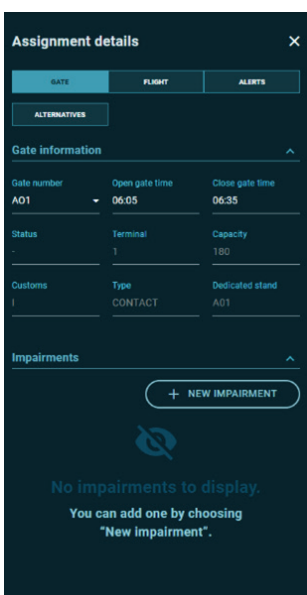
Assignment details ×

GATE
FLIGHT
ALERTS
ALTERNATIVES

Gate information

Gate number
A01
Open gate time
06:05
Close gate time
06:35

Status
-
Terminal
1
Capacity
180

Customs
I
Type
CONTACT
Dedicated stand
A01

Impairments

+ NEW IMPAIRMENT

No impairments to display.
You can add one by choosing "New impairment".